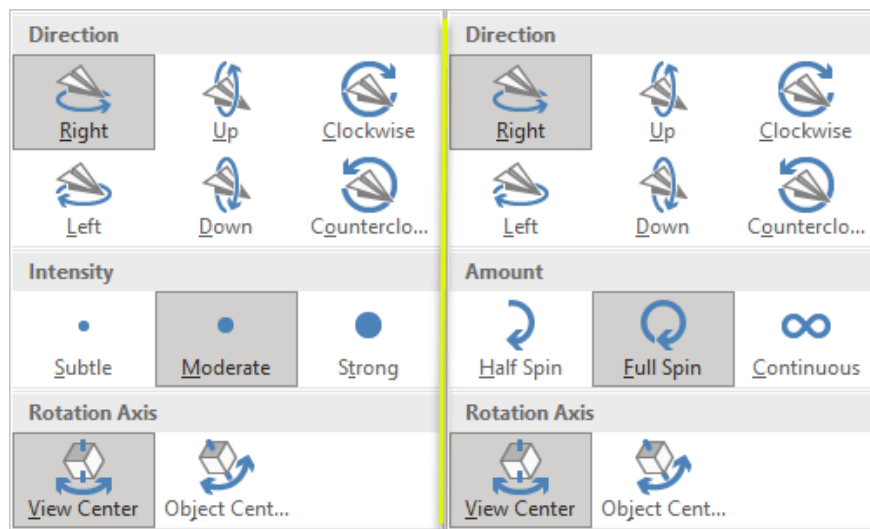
Direction

Right
Up
Clockwise
Left
Down
Counterclo...

Intensity

Subtle
Moderate
Strong

Rotation Axis

View Center
Object Cent...

Direction

Right
Up
Clockwise
Left
Down
Counterclo...

Amount

Half Spin
Full Spin
Continuous

Rotation Axis

View Center
Object Cent...